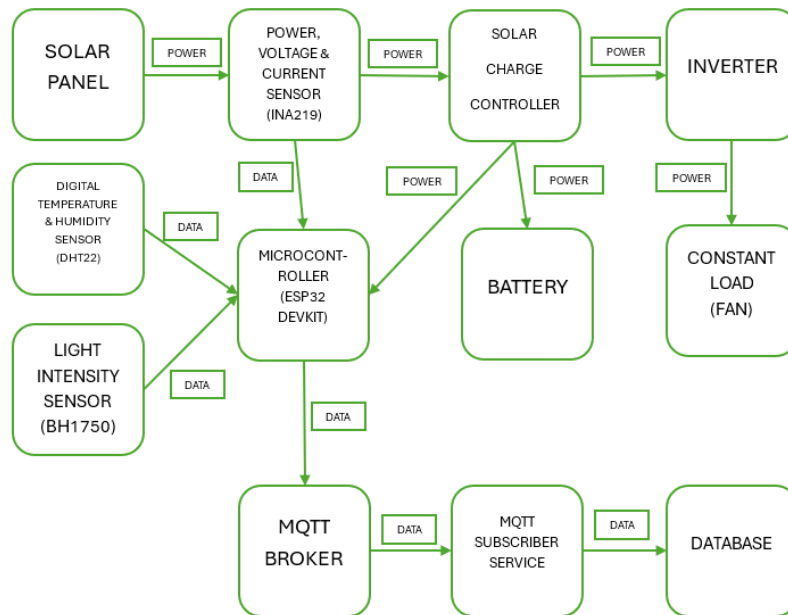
SOLAR PANEL

POWER

POWER, VOLTAGE & CURRENT SENSOR (INA219)

POWER

SOLAR CHARGE CONTROLLER

POWER

INVERTER

DATA

POWER

POWER

POWER

DIGITAL TEMPERATURE & HUMIDITY SENSOR (DHT22)

DATA

MICROCONT-ROLLER (ESP32 DEVKIT)

BATTERY

CONSTANT LOAD (FAN)

LIGHT INTENSITY SENSOR (BH1750)

DATA

DATA

MQTT BROKER

DATA

MQTT SUBSCRIBER SERVICE

DATA

DATABASE